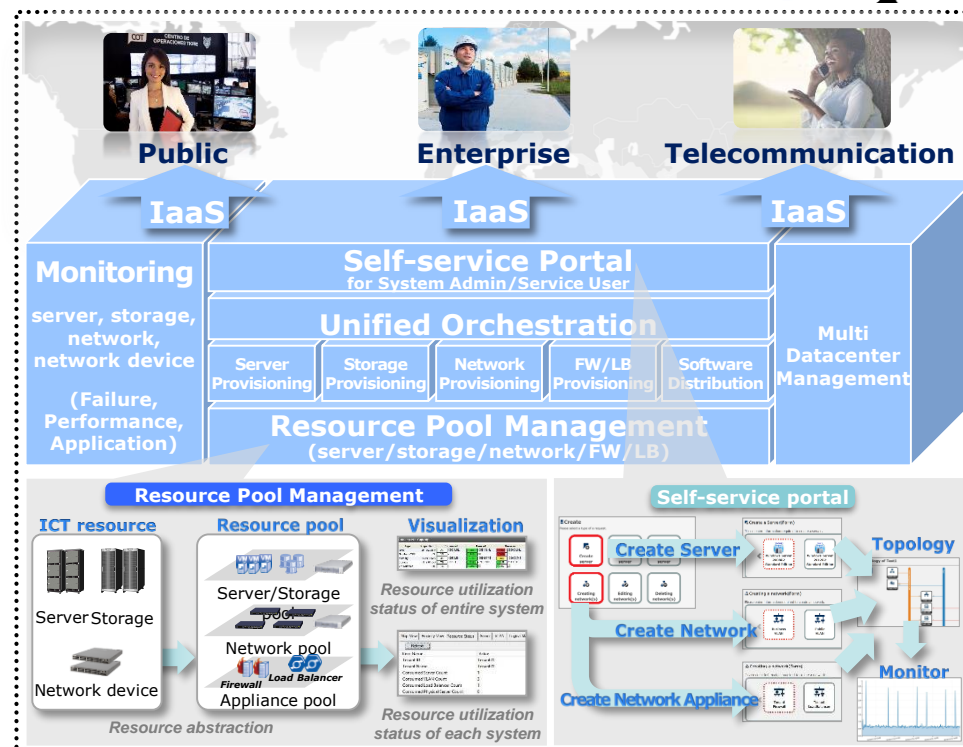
Public

Enterprise

Telecommunication

IaaS

IaaS

IaaS

Monitoring

server, storage, network, network device

(Failure, Performance, Application)

Self-service Portal
for System Admin/Service User

Unified Orchestration

Server Provisioning

Storage Provisioning

Network Provisioning

FW/LB Provisioning

Software Distribution

Multi Datacenter Management

Resource Pool Management
(server/storage/network/FW/LB)

Resource Pool Management

ICT resource

Server

Storage

Network device

Resource pool

Server/Storage

Network pool

Firewall

Load Balancer

Appliance pool

Resource abstraction

Visualization

Resource utilization status of entire system

Resource utilization status of each system

Self-service portal

Create Server

Create Network

Create Network Appliance

Topology

Monitor